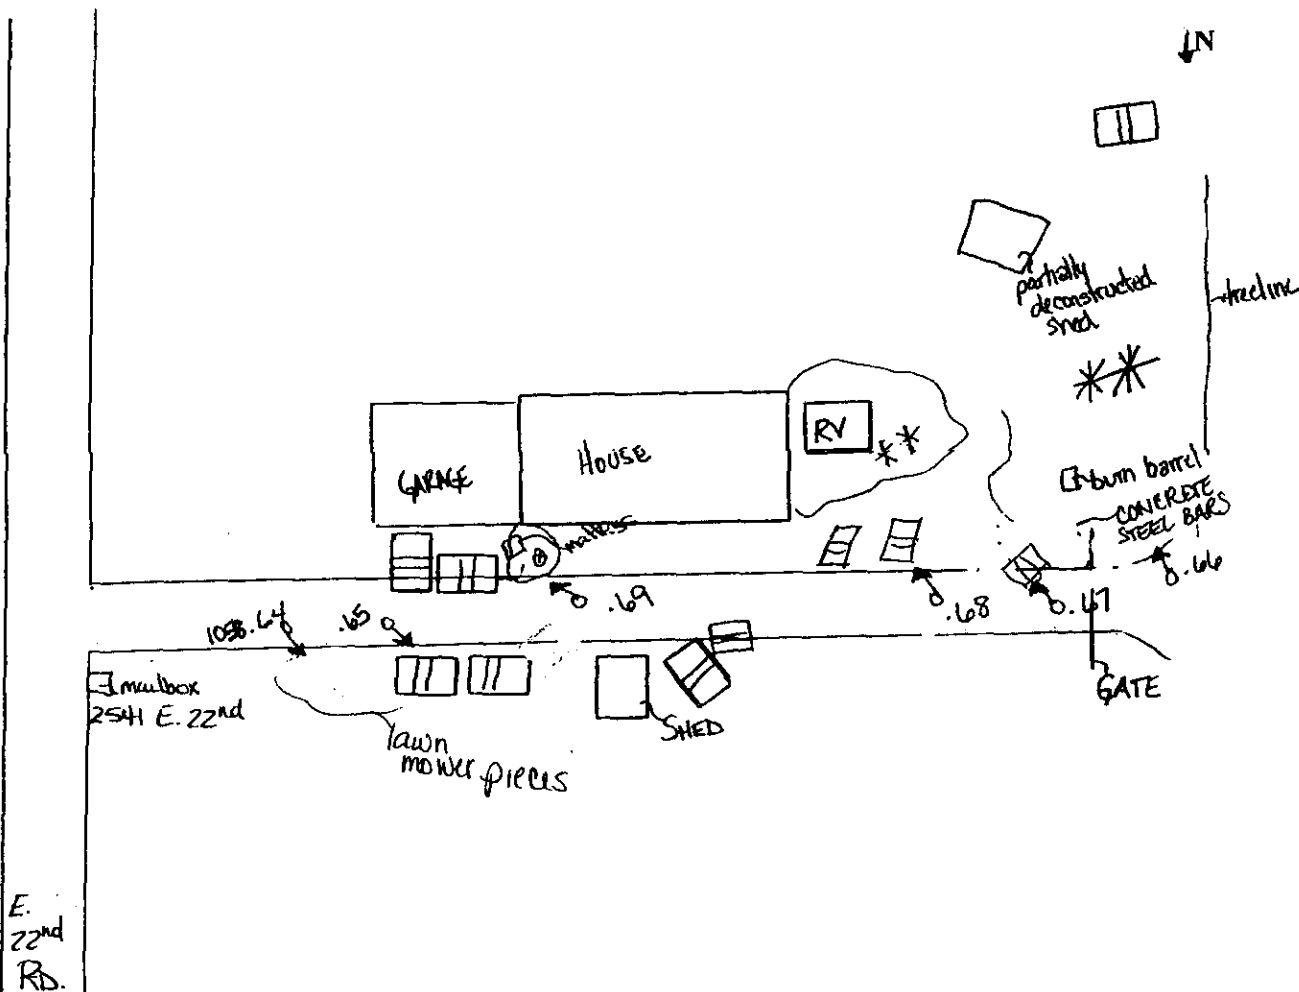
N

partially deconstructed shed

treeline

RV

GARAGE

House

burn barrel

CONCRETE STEEL BARS

mattress

.69

.68

.67

.66

1058.64

.65

mailbox
2541 E. 22nd

lawn mower pieces

SHED

GATE

E. 22nd RD.